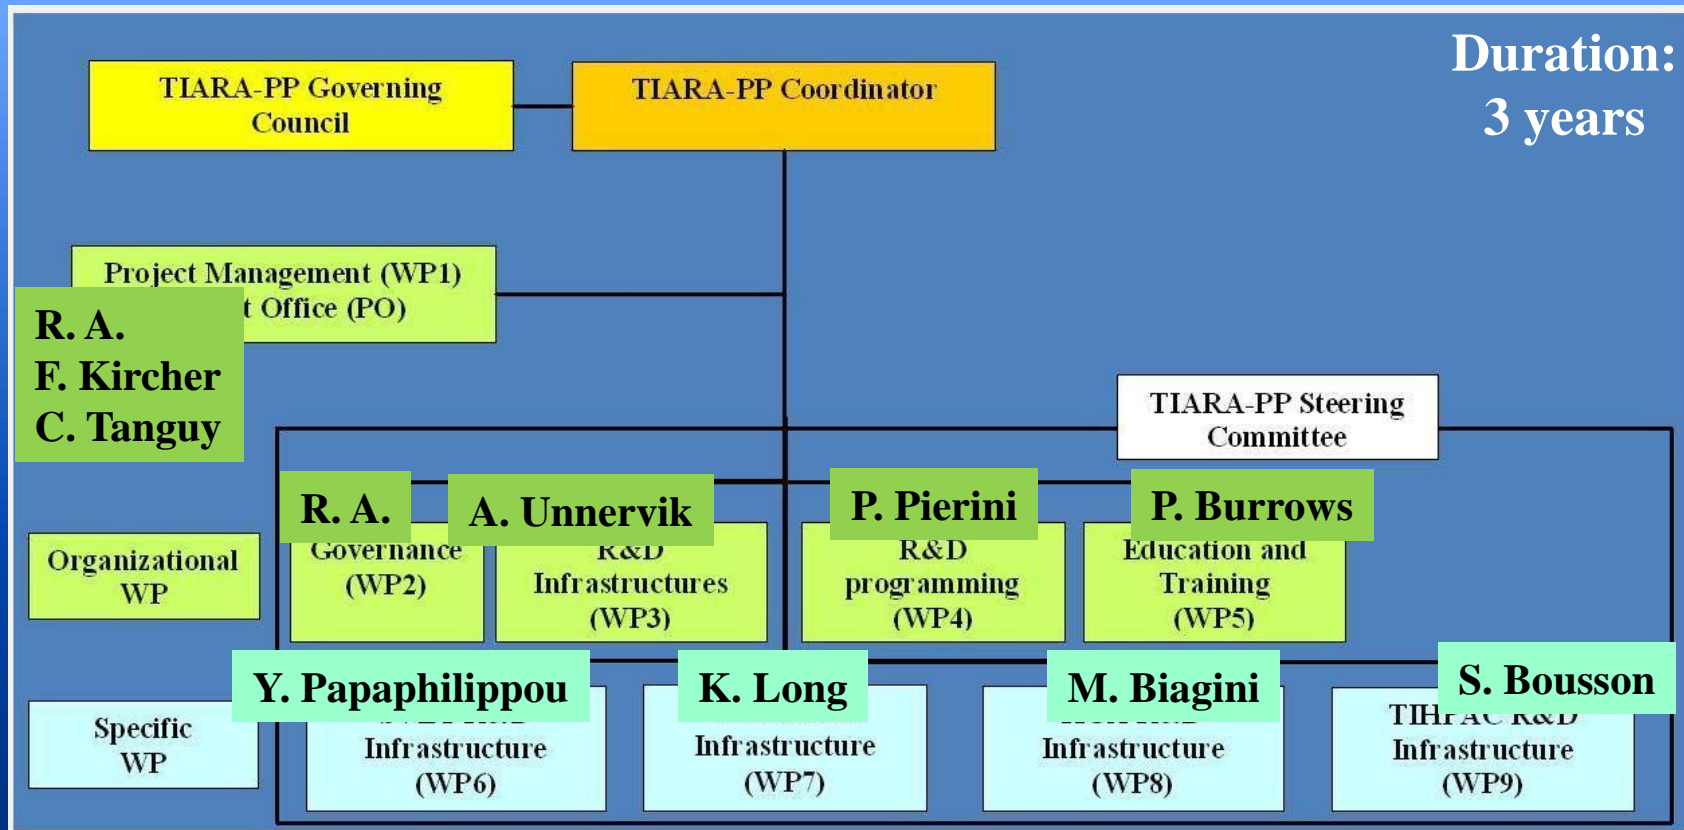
Duration: 3 years

TIARA-PP Governing Council

TIARA-PP Coordinator

Project Management (WP1) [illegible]t Office (PO)

R. A.
F. Kircher
C. Tanguy

TIARA-PP Steering Committee

Organizational WP

R. A.
Governance (WP2)

A. Unnervik
R&D Infrastructures (WP3)

P. Pierini
R&D programming (WP4)

P. Burrows
Education and Training (WP5)

Specific WP

Y. Papaphilippou
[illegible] Infrastructure (WP6)

K. Long
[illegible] Infrastructure (WP7)

M. Biagini
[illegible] Infrastructure (WP8)

S. Bousson
TIH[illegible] R&D Infrastructure (WP9)